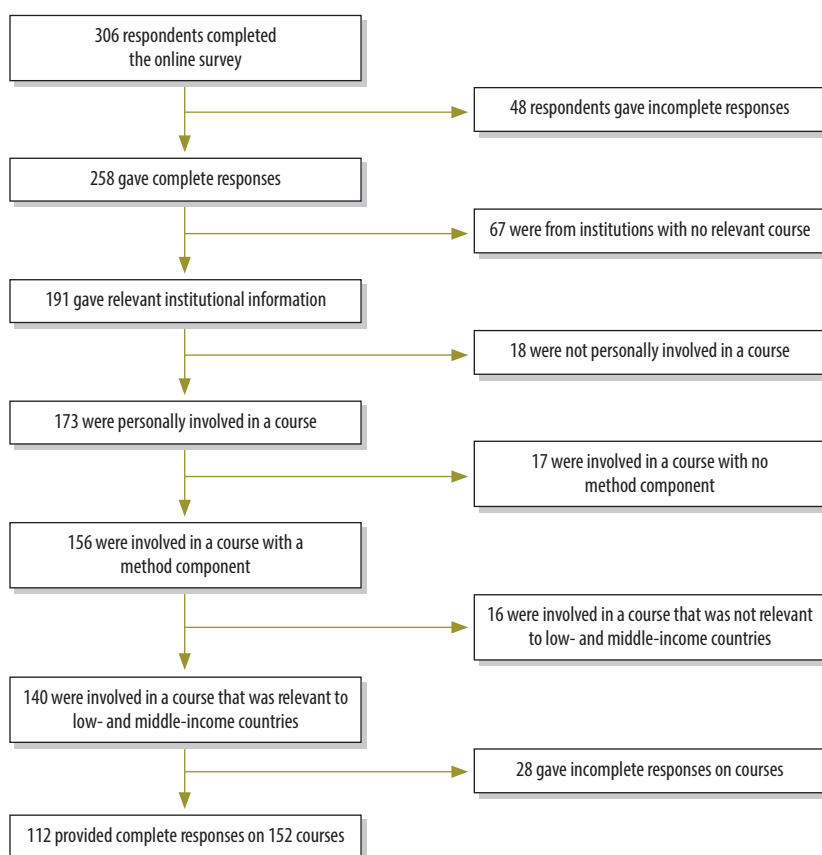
306 respondents completed the online survey

48 respondents gave incomplete responses

258 gave complete responses

67 were from institutions with no relevant course

191 gave relevant institutional information

18 were not personally involved in a course

173 were personally involved in a course

17 were involved in a course with no method component

156 were involved in a course with a method component

16 were involved in a course that was not relevant to low- and middle-income countries

140 were involved in a course that was relevant to low- and middle-income countries

28 gave incomplete responses on courses

112 provided complete responses on 152 courses